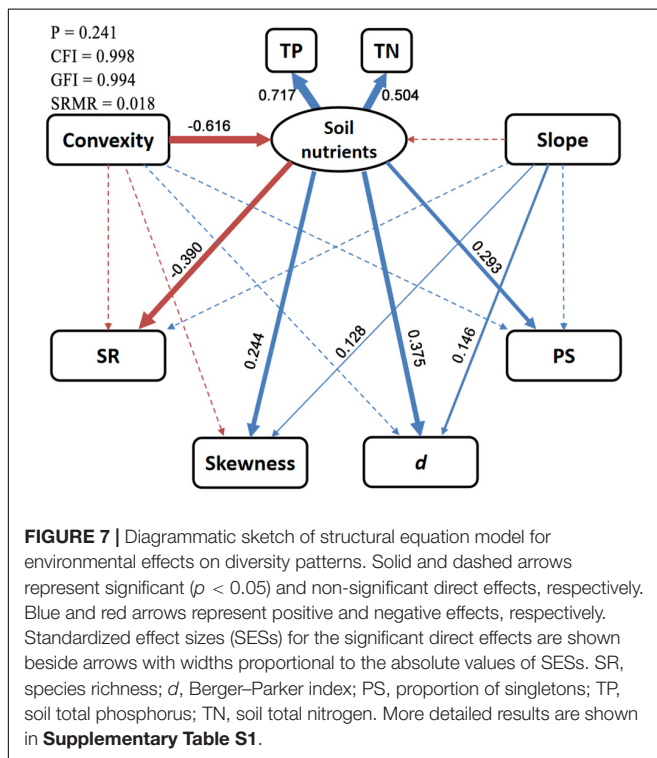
P = 0.241
CFI = 0.998
GFI = 0.994
SRMR = 0.018

TP
TN
0.717
0.504
Convexity
-0.616
Soil nutrients
Slope
-0.390
0.293
0.244
0.128
0.375
0.146
SR
PS
Skewness
$d$

**FIGURE 7 |** Diagrammatic sketch of structural equation model for environmental effects on diversity patterns. Solid and dashed arrows represent significant ($p$ < 0.05) and non-significant direct effects, respectively. Blue and red arrows represent positive and negative effects, respectively. Standardized effect sizes (SESs) for the significant direct effects are shown beside arrows with widths proportional to the absolute values of SESs. SR, species richness; $d$, Berger–Parker index; PS, proportion of singletons; TP, soil total phosphorus; TN, soil total nitrogen. More detailed results are shown in **Supplementary Table S1**.